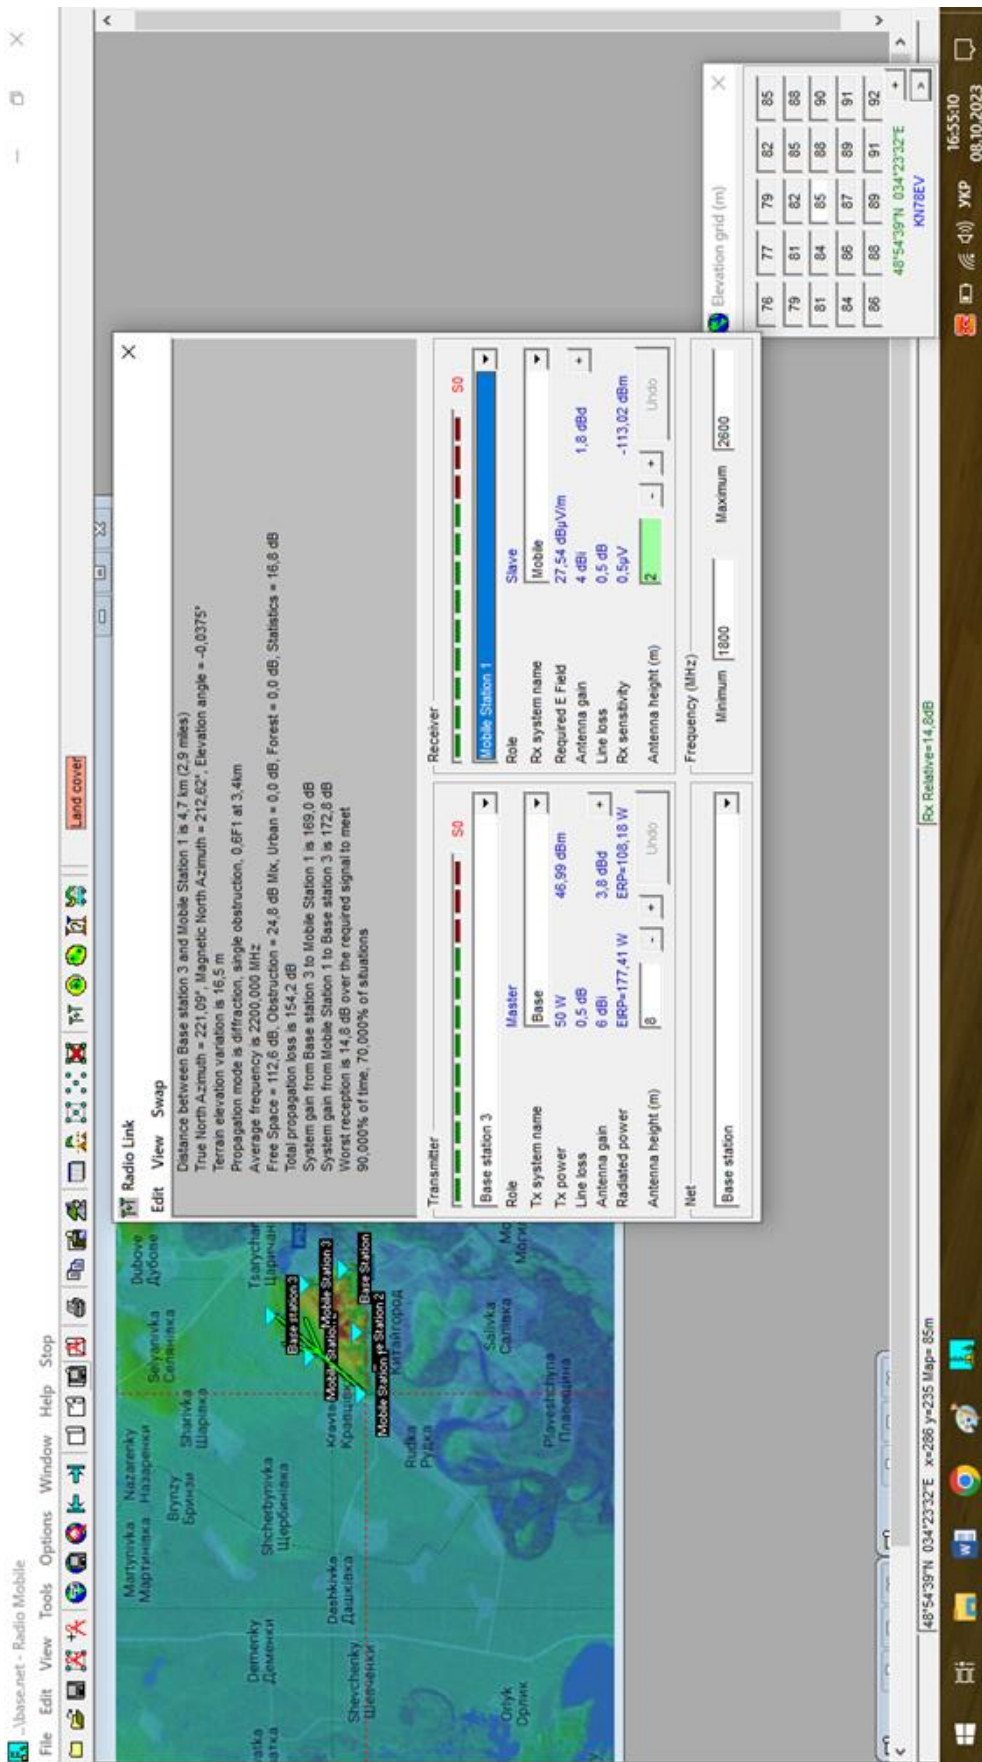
..\base.net - Radio Mobile

File Edit View Tools Options Window Help Stop

Land cover

Martynivka Мартинівка
Nazarenky Назаренки
Selyanivka Селянівка
Dubove Дубове
Brynzy Бринзи
Sharivka Шарівка
Demenky Деменки
Shcherbynivka Щербинівка
Tsarychanka Царичанка
Deshkivka Дашківка
Kravtsivka Кравцівка
Shevchenky Шевченки
Orlyk Орлик
Rudka Рудка
Kytaihorod Китайгород
Salivka Салівка
Plavestchyna Плавещина

Base station 3
Mobile Station 3
Mobile Station 1
Mobile Station 2
Base Station

Radio Link

Edit View Swap

Distance between Base station 3 and Mobile Station 1 is 4,7 km (2,9 miles)
True North Azimuth = 221,09°, Magnetic North Azimuth = 212,62°, Elevation angle = -0,0375°
Terrain elevation variation is 16,5 m
Propagation mode is diffraction, single obstruction, 0,6F1 at 3,4km
Average frequency is 2200,000 MHz
Free Space = 112,6 dB, Obstruction = 24,8 dB Mix, Urban = 0,0 dB, Forest = 0,0 dB, Statistics = 16,8 dB
Total propagation loss is 154,2 dB
System gain from Base station 3 to Mobile Station 1 is 169,0 dB
System gain from Mobile Station 1 to Base station 3 is 172,8 dB
Worst reception is 14,8 dB over the required signal to meet
90,000% of time, 70,000% of situations

Transmitter
S0
Base station 3
Role Master
Tx system name Base
Tx power 50 W 46,99 dBm
Line loss 0,5 dB
Antenna gain 6 dBi 3,8 dBd
Radiated power EIRP=177,41 W ERP=108,18 W
Antenna height (m) 8 - + Undo

Net
Base station

Receiver
S0
Mobile Station 1
Role Slave
Rx system name Mobile
Required E Field 27,54 dBµV/m
Antenna gain 4 dBi 1,8 dBd
Line loss 0,5 dB
Rx sensitivity 0,5µV -113,02 dBm
Antenna height (m) 2 - + Undo

Frequency (MHz)
Minimum 1800 Maximum 2600

Elevation grid (m)

| 76 | 77 | 79 | 82 | 85 |
|---|---|---|---|---|
| 79 | 81 | 82 | 85 | 88 |
| 81 | 84 | 85 | 88 | 90 |
| 84 | 86 | 87 | 89 | 91 |
| 86 | 88 | 89 | 91 | 92 |

48°54'39"N 034°23'32"E
KN78EV

Rx Relative=14,8dB

48°54'39"N 034°23'32"E x=286 y=235 Map= 85m

УКР 16:55:10 08.10.2023